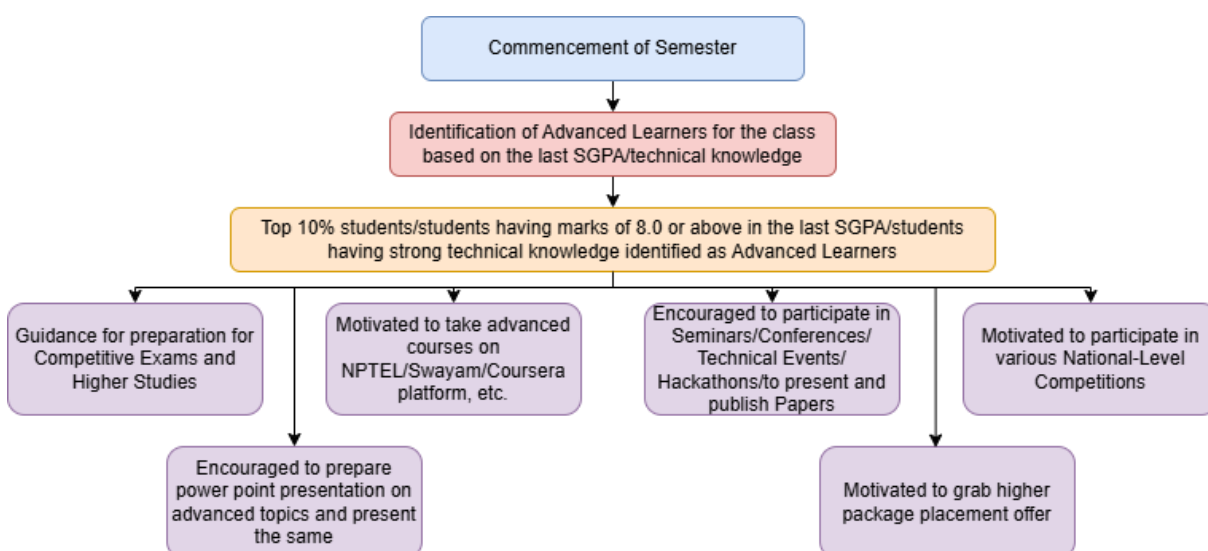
Commencement of Semester

Identification of Advanced Learners for the class based on the last SGPA/technical knowledge

Top 10% students/students having marks of 8.0 or above in the last SGPA/students having strong technical knowledge identified as Advanced Learners

Guidance for preparation for Competitive Exams and Higher Studies

Encouraged to prepare power point presentation on advanced topics and present the same

Motivated to take advanced courses on NPTEL/Swayam/Coursera platform, etc.

Encouraged to participate in Seminars/Conferences/ Technical Events/ Hackathons/to present and publish Papers

Motivated to grab higher package placement offer

Motivated to participate in various National-Level Competitions